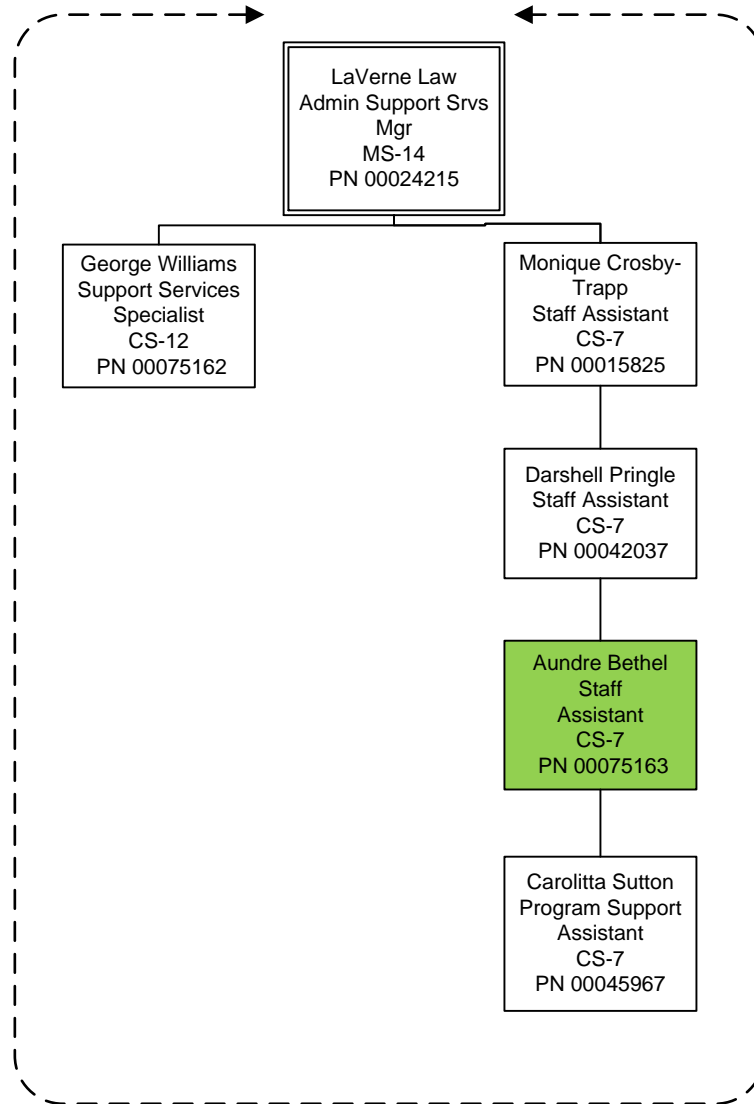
LaVerne Law
Admin Support Srvs
Mgr
MS-14
PN 00024215

George Williams
Support Services
Specialist
CS-12
PN 00075162

Monique Crosby-Trapp
Staff Assistant
CS-7
PN 00015825

Darshell Pringle
Staff Assistant
CS-7
PN 00042037

Aundre Bethel
Staff
Assistant
CS-7
PN 00075163

Carolitta Sutton
Program Support
Assistant
CS-7
PN 00045967